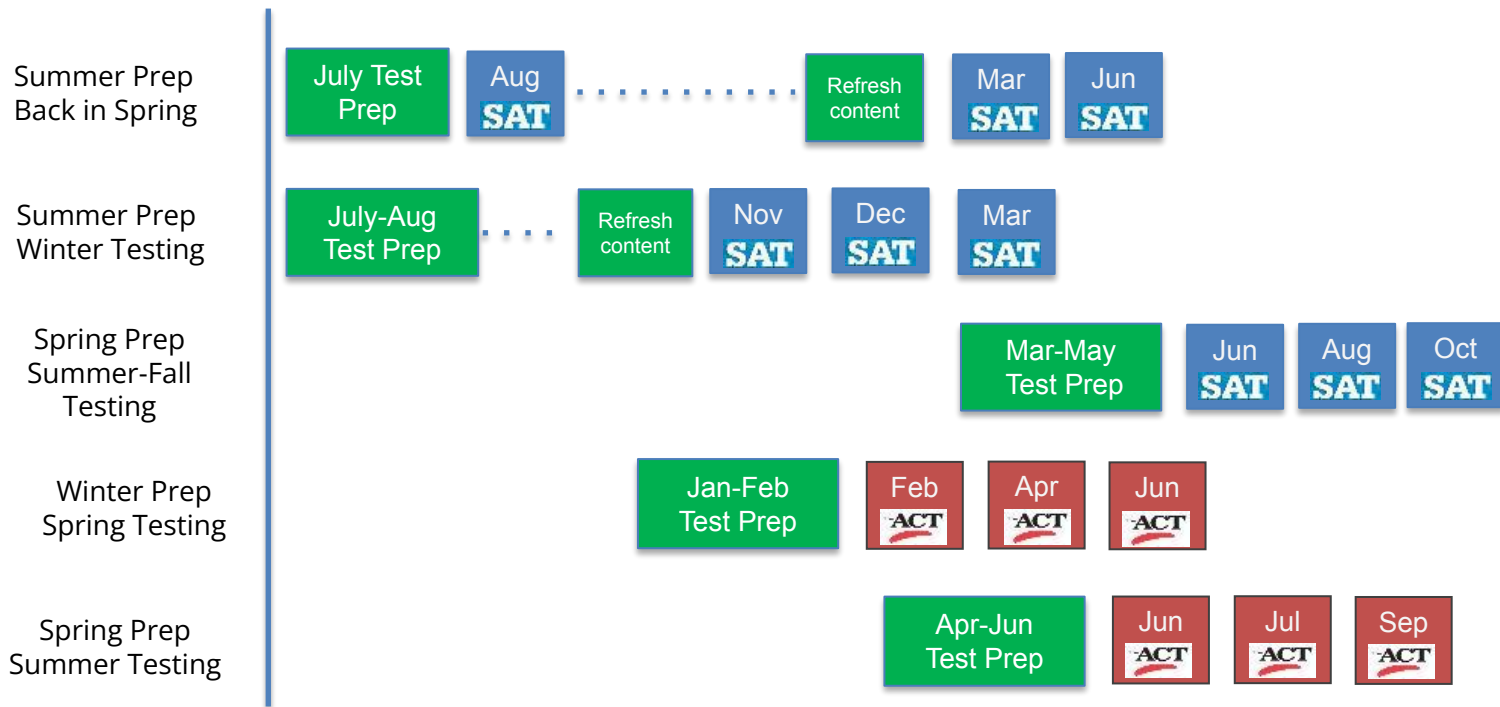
Summer Prep
Back in Spring

July Test Prep

Aug SAT

Refresh content

Mar SAT

Jun SAT

Summer Prep
Winter Testing

July-Aug Test Prep

Refresh content

Nov SAT

Dec SAT

Mar SAT

Spring Prep
Summer-Fall Testing

Mar-May Test Prep

Jun SAT

Aug SAT

Oct SAT

Winter Prep
Spring Testing

Jan-Feb Test Prep

Feb ACT

Apr ACT

Jun ACT

Spring Prep
Summer Testing

Apr-Jun Test Prep

Jun ACT

Jul ACT

Sep ACT